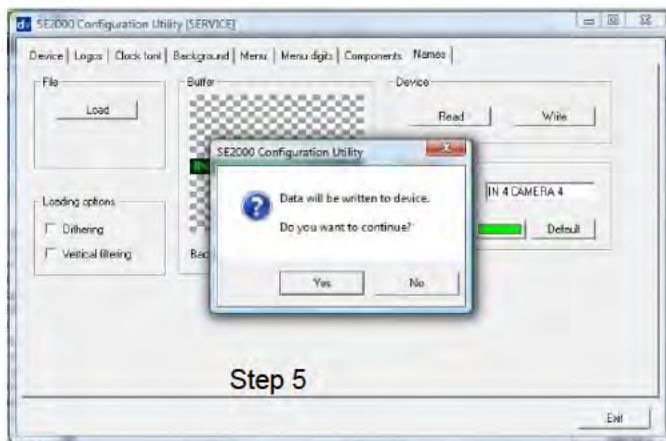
SE2000 Configuration Utility [SERVICE]

Device | Logos | Clock font | Background | Menu | Menu digits | Components | Names

File

Load

Loading options

Dithering

Vertical filtering

Buffer

IN

Bac

Device

Read

Write

IN 4 CAMERA 4

Default

SE2000 Configuration Utility

Data will be written to device.

Do you want to continue?

Yes

No

Step 5

Exit